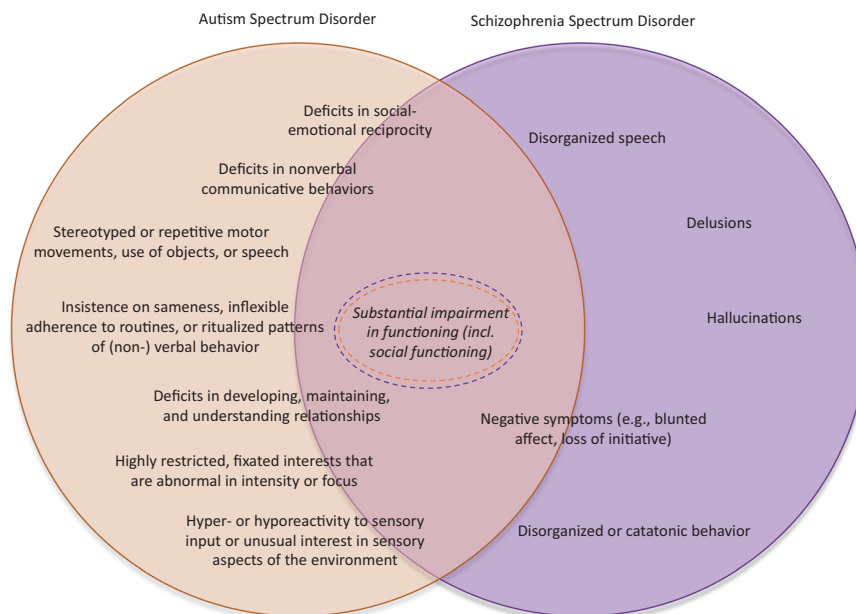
Autism Spectrum Disorder

Schizophrenia Spectrum Disorder

Deficits in social-emotional reciprocity

Disorganized speech

Deficits in nonverbal communicative behaviors

Delusions

Stereotyped or repetitive motor movements, use of objects, or speech

Insistence on sameness, inflexible adherence to routines, or ritualized patterns of (non-) verbal behavior

Substantial impairment in functioning (incl. social functioning)

Hallucinations

Deficits in developing, maintaining, and understanding relationships

Negative symptoms (e.g., blunted affect, loss of initiative)

Highly restricted, fixated interests that are abnormal in intensity or focus

Hyper- or hyporeactivity to sensory input or unusual interest in sensory aspects of the environment

Disorganized or catatonic behavior